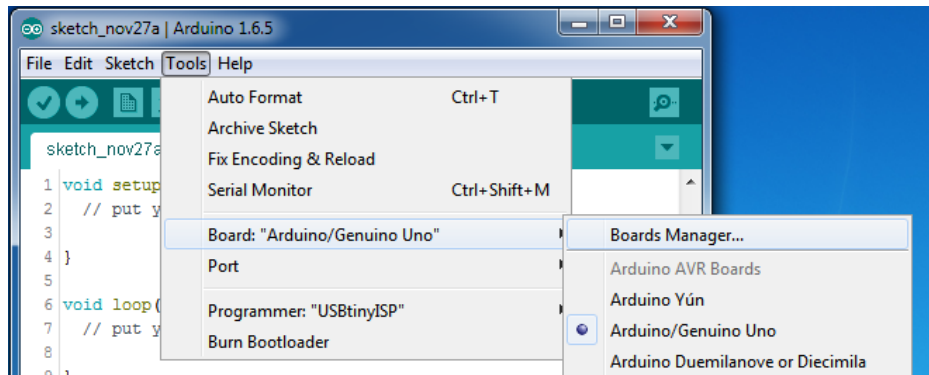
sketch_nov27a | Arduino 1.6.5

File Edit Sketch Tools Help

sketch_nov27a

1 void setup
2 // put y
3
4 }
5
6 void loop(
7 // put y
8
9 }

Auto Format Ctrl+T
Archive Sketch
Fix Encoding & Reload
Serial Monitor Ctrl+Shift+M
Board: "Arduino/Genuino Uno"
Port
Programmer: "USBtinyISP"
Burn Bootloader

Boards Manager...
Arduino AVR Boards
Arduino Yún
Arduino/Genuino Uno
Arduino Duemilanove or Diecimila